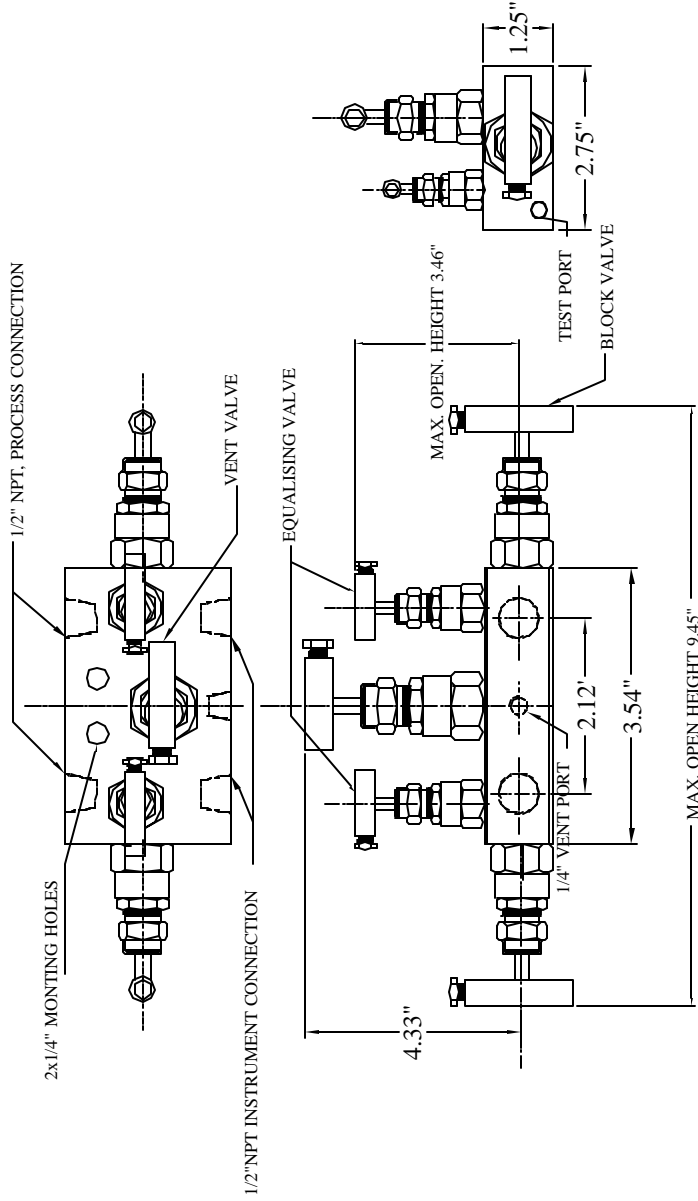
1/2" NPT, PROCESS CONNECTION
VENT VALVE
2x1/4" MONTING HOLES
1/2"NPT INSTRUMENT CONNECTION
EQUALISING VALVE
MAX. OPEN. HEIGHT 3.46"
TEST PORT
BLOCK VALVE
1.25"
2.75"
2.12'
3.54"
1/4" VENT PORT
4.33"
MAX. OPEN HEIGHT 9.45"